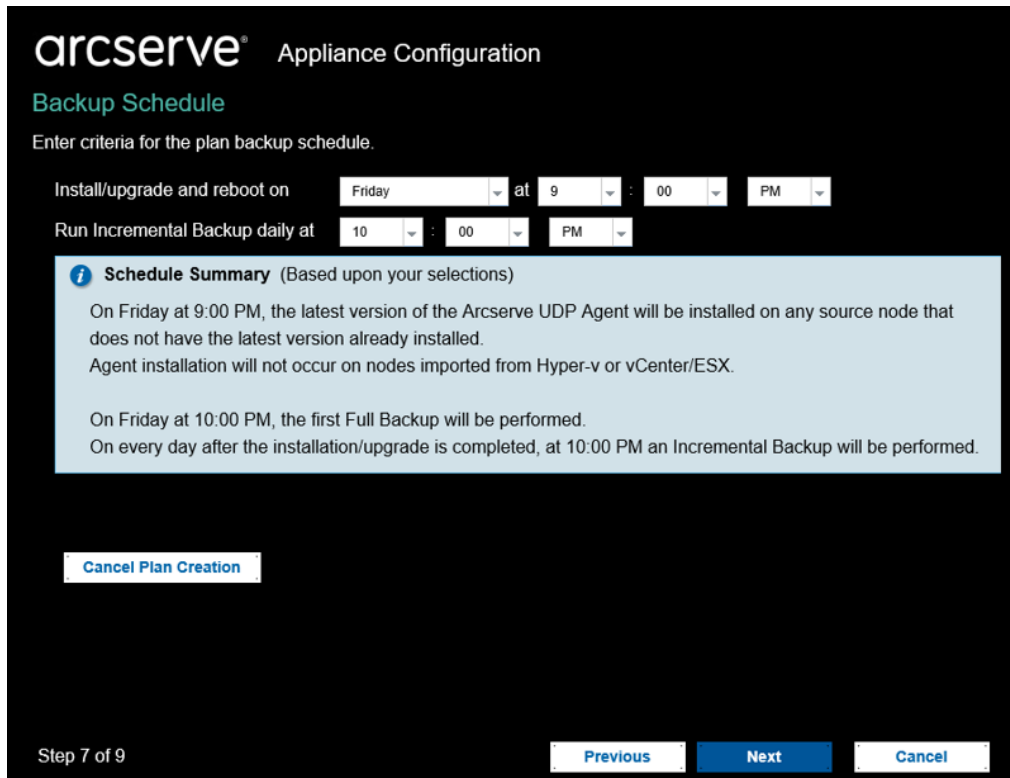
arcserve® Appliance Configuration

Backup Schedule

Enter criteria for the plan backup schedule.

Install/upgrade and reboot on Friday at 9 : 00 PM

Run Incremental Backup daily at 10 : 00 PM

Schedule Summary (Based upon your selections)

On Friday at 9:00 PM, the latest version of the Arcserve UDP Agent will be installed on any source node that does not have the latest version already installed.
Agent installation will not occur on nodes imported from Hyper-v or vCenter/ESX.

On Friday at 10:00 PM, the first Full Backup will be performed.
On every day after the installation/upgrade is completed, at 10:00 PM an Incremental Backup will be performed.

Cancel Plan Creation

Step 7 of 9

Previous Next Cancel